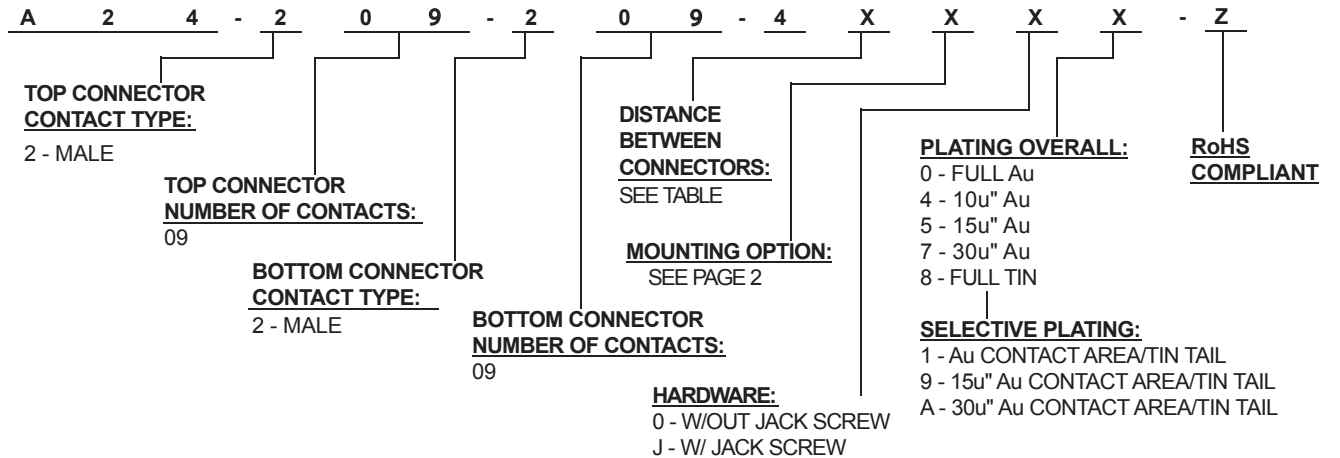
A 2 4 - 2 0 9 - 2 0 9 - 4 X X X X - Z

TOP CONNECTOR CONTACT TYPE:
2 - MALE

TOP CONNECTOR NUMBER OF CONTACTS:
09

BOTTOM CONNECTOR CONTACT TYPE:
2 - MALE

BOTTOM CONNECTOR NUMBER OF CONTACTS:
09

DISTANCE BETWEEN CONNECTORS:
SEE TABLE

MOUNTING OPTION:
SEE PAGE 2

HARDWARE:
0 - W/OUT JACK SCREW
J - W/ JACK SCREW

PLATING OVERALL:
0 - FULL Au
4 - 10u" Au
5 - 15u" Au
7 - 30u" Au
8 - FULL TIN

SELECTIVE PLATING:
1 - Au CONTACT AREA/TIN TAIL
9 - 15u" Au CONTACT AREA/TIN TAIL
A - 30u" Au CONTACT AREA/TIN TAIL

RoHS COMPLIANT